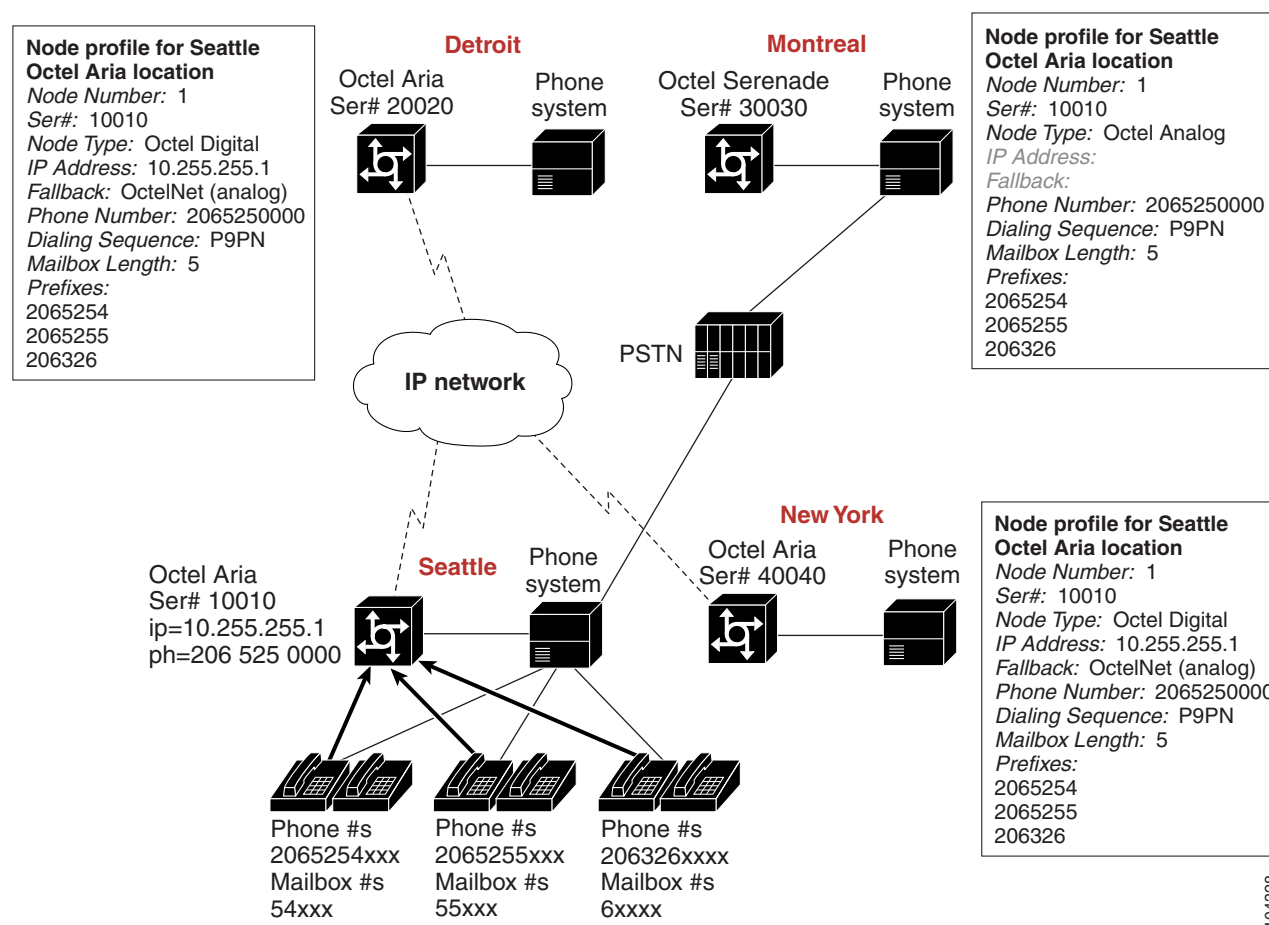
Node profile for Seattle Octel Aria location
Node Number: 1
Ser#: 10010
Node Type: Octel Digital
IP Address: 10.255.255.1
Fallback: OctelNet (analog)
Phone Number: 2065250000
Dialing Sequence: P9PN
Mailbox Length: 5
Prefixes:
2065254
2065255
206326

Detroit
Octel Aria
Ser# 20020
Phone system

Montreal
Octel Serenade
Ser# 30030
Phone system

Node profile for Seattle Octel Aria location
Node Number: 1
Ser#: 10010
Node Type: Octel Analog
IP Address:
Fallback:
Phone Number: 2065250000
Dialing Sequence: P9PN
Mailbox Length: 5
Prefixes:
2065254
2065255
206326

IP network

PSTN

New York
Octel Aria
Ser# 40040
Phone system

Node profile for Seattle Octel Aria location
Node Number: 1
Ser#: 10010
Node Type: Octel Digital
IP Address: 10.255.255.1
Fallback: OctelNet (analog)
Phone Number: 206525000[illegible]
Dialing Sequence: P9PN
Mailbox Length: 5
Prefixes:
2065254
2065255
206326

Octel Aria
Ser# 10010
ip=10.255.255.1
ph=206 525 0000

Seattle

Phone system

Phone #s
2065254xxx
Mailbox #s
54xxx

Phone #s
2065255xxx
Mailbox #s
55xxx

Phone #s
206326xxxx
Mailbox #s
6xxxx

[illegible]